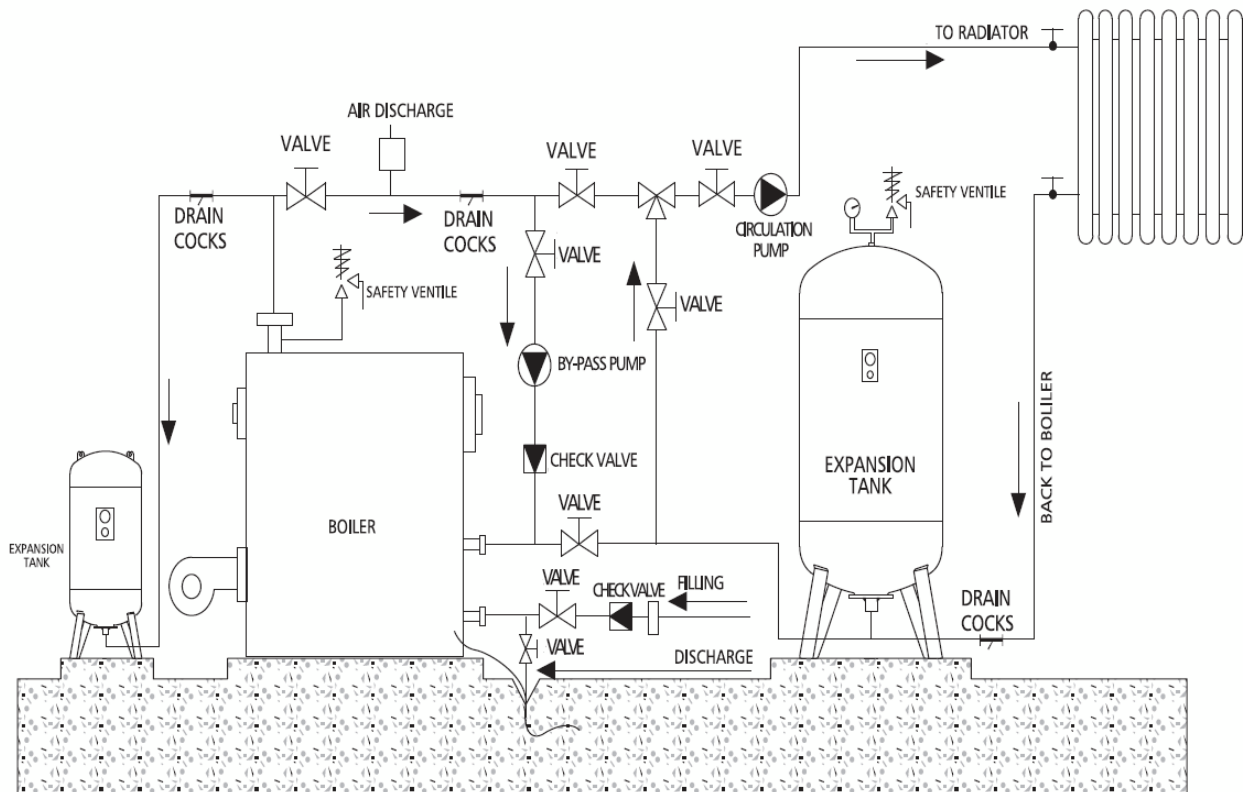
TO RADIATOR

AIR DISCHARGE

VALVE

VALVE

VALVE

DRAIN COCKS

DRAIN COCKS

CIRCULATION PUMP

SAFETY VENTILE

VALVE

SAFETY VENTILE

VALVE

BY-PASS PUMP

BACK TO BOILER

CHECK VALVE

EXPANSION TANK

VALVE

BOILER

EXPANSION TANK

VALVE

CHECKVALVE

FILLING

DRAIN COCKS

VALVE

DISCHARGE